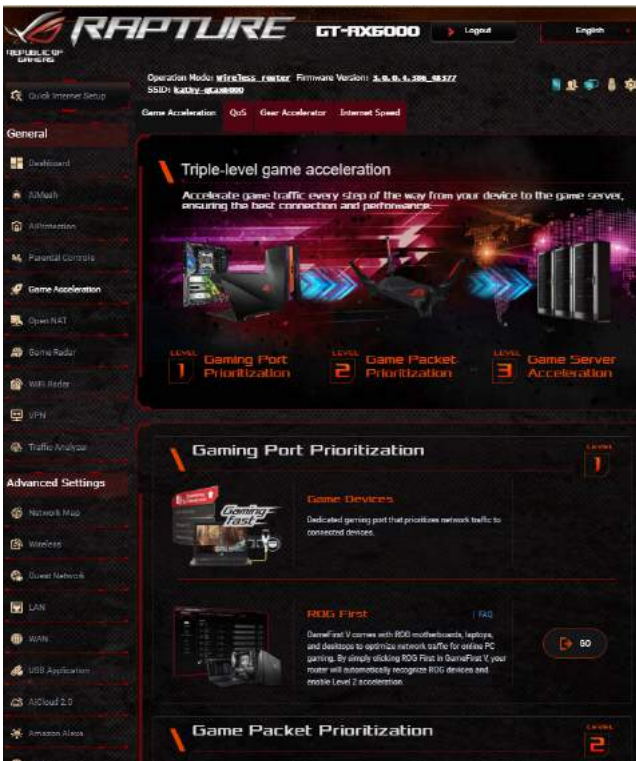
REPUBLIC OF GAMERS

RAPTURE GT-AX6000

Logout

English

Operation Mode: wireless_router Firmware Version: 3.0.0.4.386_48377
SSID: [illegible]

Quick Internet Setup

General

Dashboard

AiMesh

AiProtection

Parental Controls

Game Acceleration

Open NAT

Game Radar

WiFi Radar

VPN

Traffic Analyzer

Advanced Settings

Network Map

Wireless

Guest Network

LAN

WAN

USB Application

AiCloud 2.0

Amazon Alexa

Game Acceleration QoS Gear Accelerator Internet Speed

Triple-level game acceleration

Accelerate game traffic every step of the way from your device to the game server, ensuring the best connection and performance.

LEVEL 1 Gaming Port Prioritization

LEVEL 2 Game Packet Prioritization

LEVEL 3 Game Server Acceleration

Gaming Port Prioritization

LEVEL 1

Gaming Fast

Game Devices

Dedicated gaming port that prioritizes network traffic to connected devices.

ROG First

FAQ

GameFirst V comes with ROG motherboards, laptops, and desktops to optimize network traffic for online PC gaming. By simply clicking ROG First in GameFirst V, your router will automatically recognize ROG devices and enable Level 2 acceleration.

GO

Game Packet Prioritization

LEVEL 2